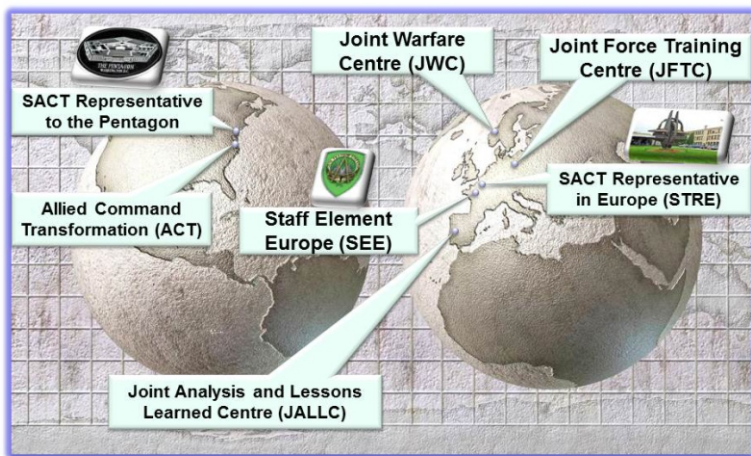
SACT Representative to the Pentagon

Joint Warfare Centre (JWC)

Joint Force Training Centre (JFTC)

Allied Command Transformation (ACT)

Staff Element Europe (SEE)

SACT Representative in Europe (STRE)

Joint Analysis and Lessons Learned Centre (JALLC)